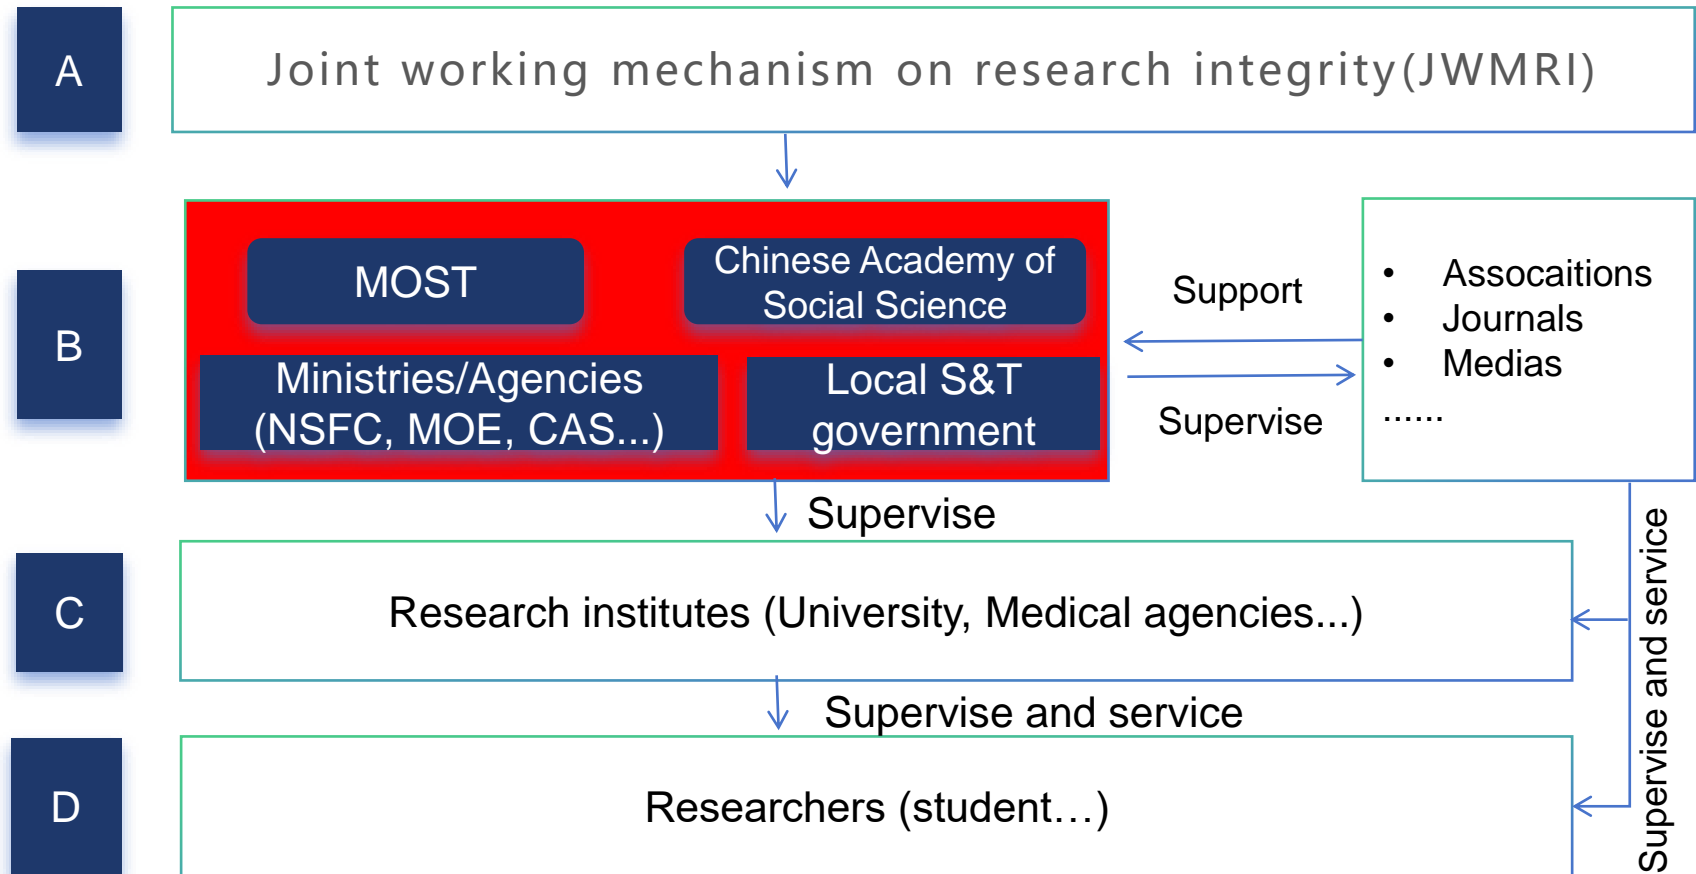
A

Joint working mechanism on research integrity(JWMRI)

B

MOST

Chinese Academy of Social Science

Ministries/Agencies (NSFC, MOE, CAS...)

Local S&T government

Support

Supervise

- Assocaitions
- Journals
- Medias

......

Supervise

C

Research institutes (University, Medical agencies...)

Supervise and service

D

Researchers (student…)

Supervise and service